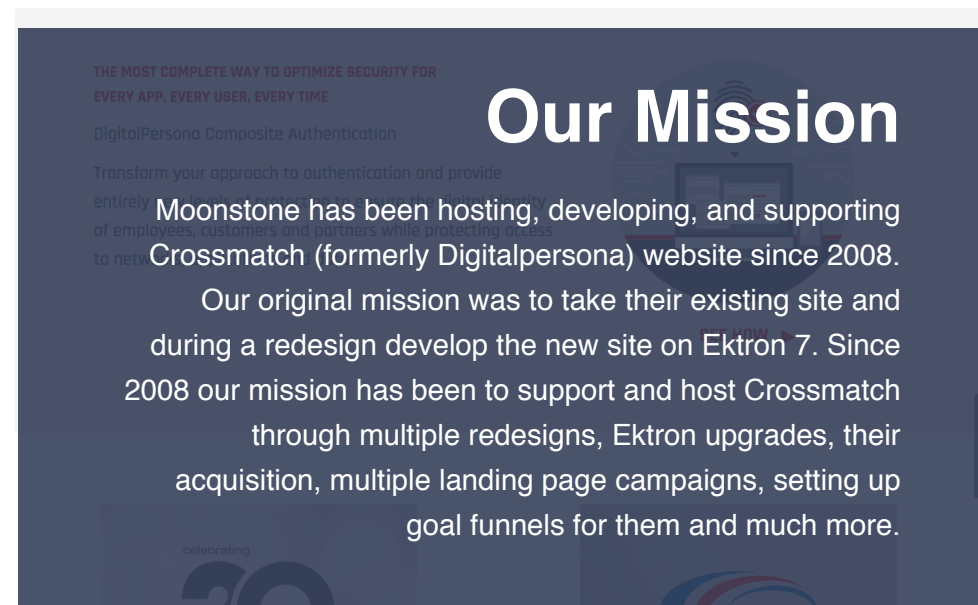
THE MOST COMPLETE WAY TO OPTIMIZE SECURITY FOR EVERY APP, EVERY USER, EVERY TIME

DigitalPersona Composite Authentication

Transform your approach to authentication and provide entirely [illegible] of employees, customers and partners while protecting access to netw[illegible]

Our Mission

Moonstone has been hosting, developing, and supporting Crossmatch (formerly Digitalpersona) website since 2008. Our original mission was to take their existing site and during a redesign develop the new site on Ektron 7. Since 2008 our mission has been to support and host Crossmatch through multiple redesigns, Ektron upgrades, their acquisition, multiple landing page campaigns, setting up goal funnels for them and much more.

celebrating